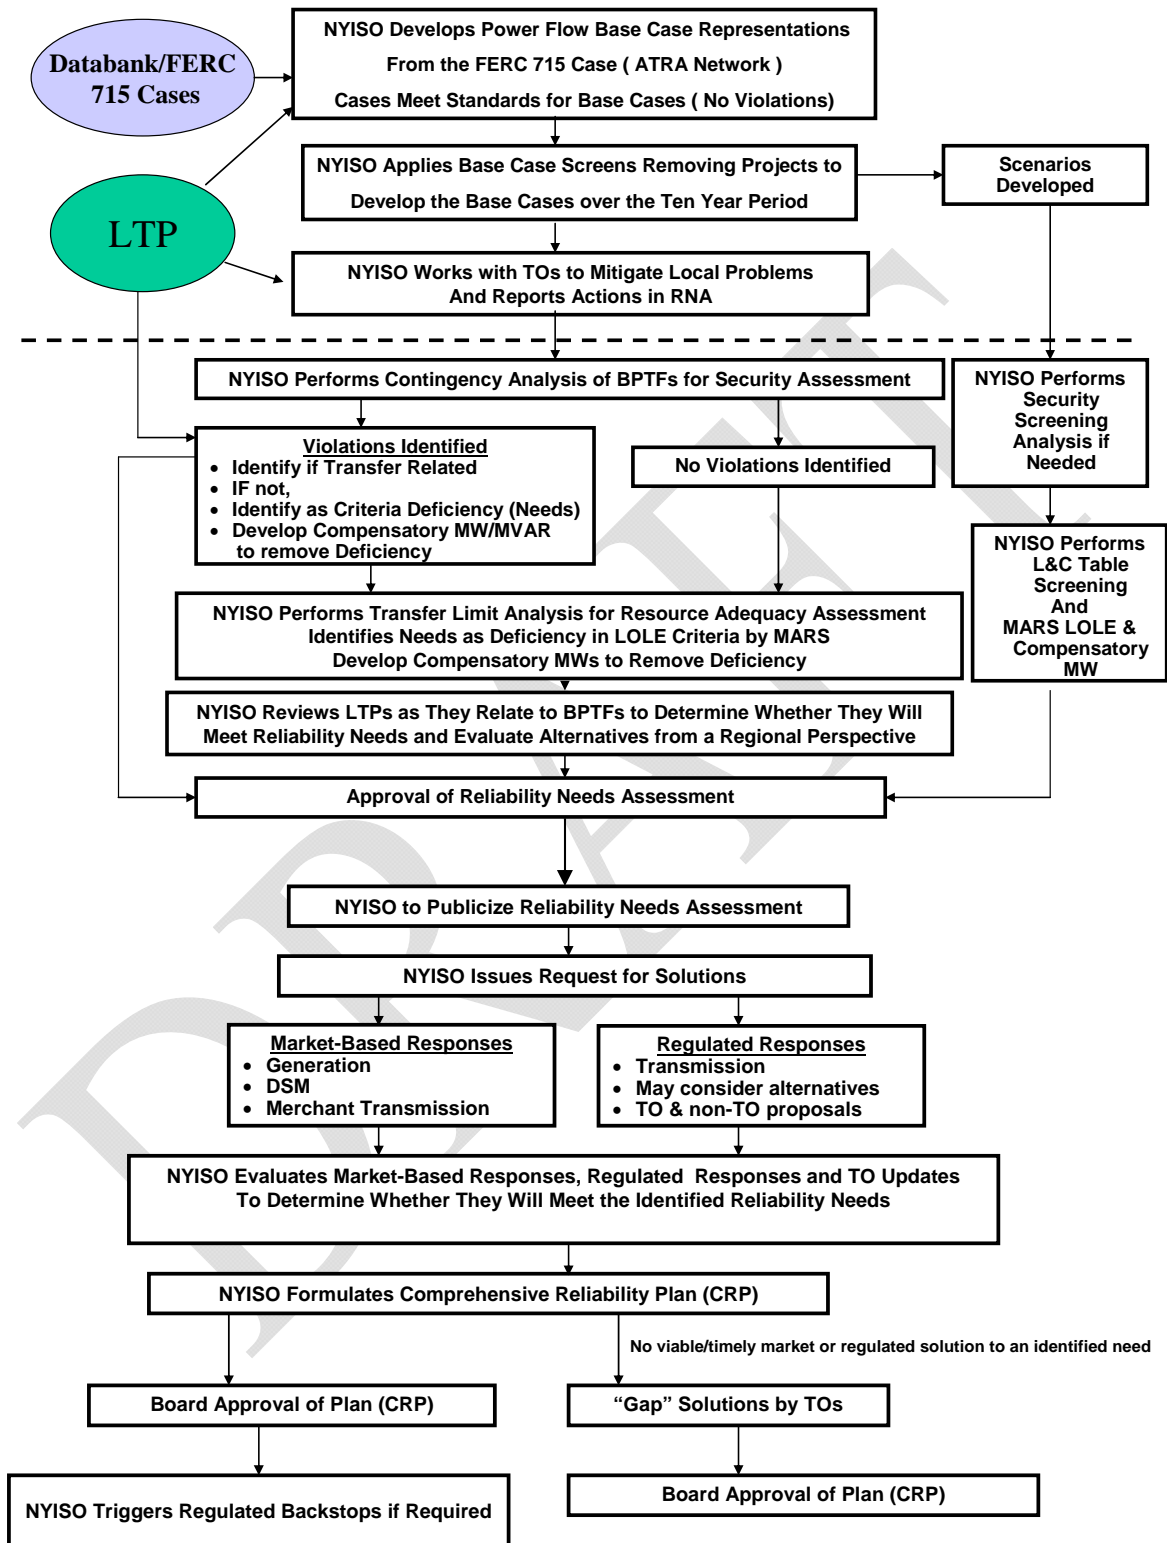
Databank/FERC 715 Cases

NYISO Develops Power Flow Base Case Representations
From the FERC 715 Case ( ATRA Network )
Cases Meet Standards for Base Cases ( No Violations)

LTP

NYISO Applies Base Case Screens Removing Projects to
Develop the Base Cases over the Ten Year Period

Scenarios Developed

NYISO Works with TOs to Mitigate Local Problems
And Reports Actions in RNA

NYISO Performs Contingency Analysis of BPTFs for Security Assessment

NYISO Performs Security Screening Analysis if Needed

Violations Identified
• Identify if Transfer Related
• IF not,
• Identify as Criteria Deficiency (Needs)
• Develop Compensatory MW/MVAR to remove Deficiency

No Violations Identified

NYISO Performs L&C Table Screening And MARS LOLE & Compensatory MW

NYISO Performs Transfer Limit Analysis for Resource Adequacy Assessment
Identifies Needs as Deficiency in LOLE Criteria by MARS
Develop Compensatory MWs to Remove Deficiency

NYISO Reviews LTPs as They Relate to BPTFs to Determine Whether They Will
Meet Reliability Needs and Evaluate Alternatives from a Regional Perspective

Approval of Reliability Needs Assessment

NYISO to Publicize Reliability Needs Assessment

NYISO Issues Request for Solutions

Market-Based Responses
• Generation
• DSM
• Merchant Transmission

Regulated Responses
• Transmission
• May consider alternatives
• TO & non-TO proposals

NYISO Evaluates Market-Based Responses, Regulated Responses and TO Updates
To Determine Whether They Will Meet the Identified Reliability Needs

NYISO Formulates Comprehensive Reliability Plan (CRP)

No viable/timely market or regulated solution to an identified need

Board Approval of Plan (CRP)

"Gap" Solutions by TOs

NYISO Triggers Regulated Backstops if Required

Board Approval of Plan (CRP)

DRAFT